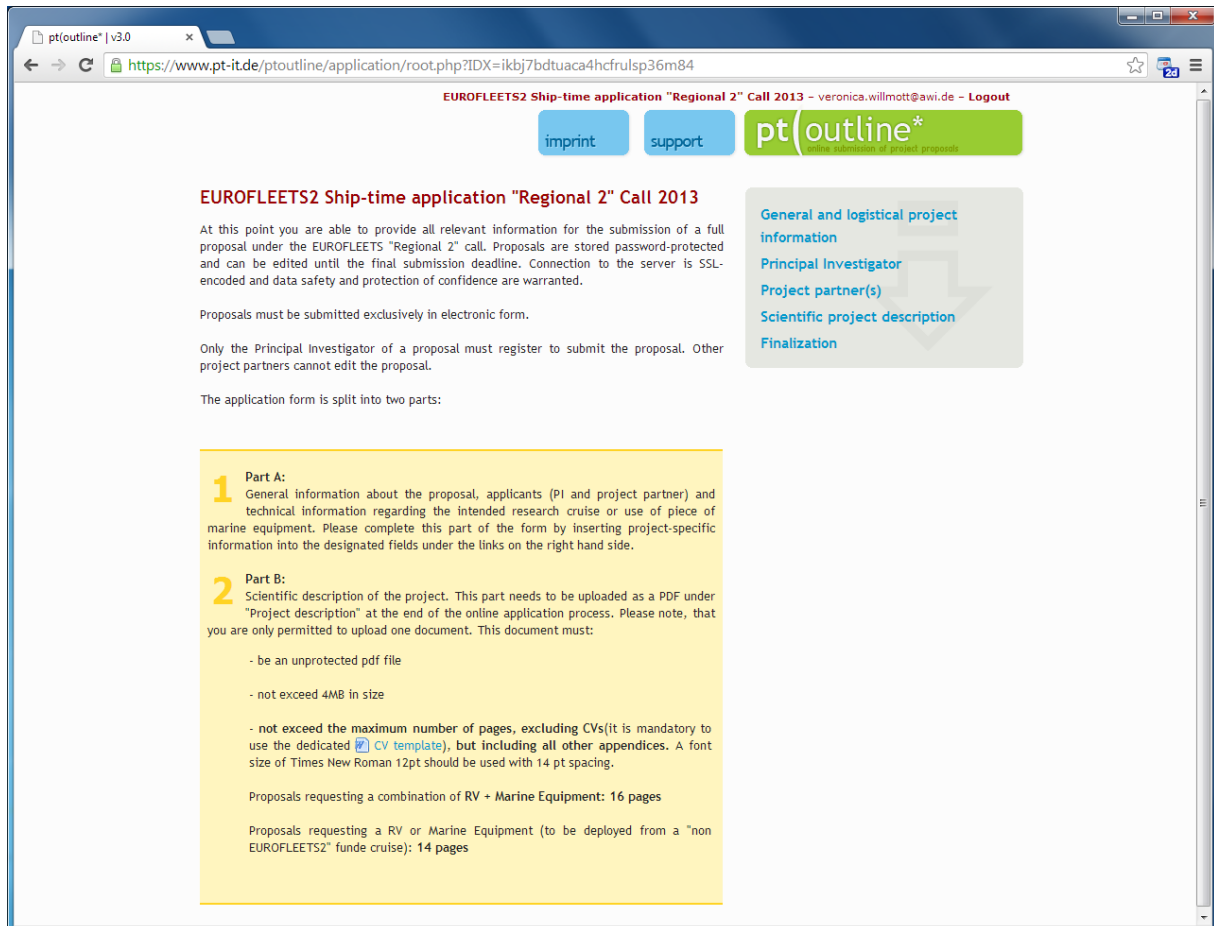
pt(outline* | v3.0

https://www.pt-it.de/ptoutline/application/root.php?IDX=ikbj7bdtuaca4hcfrulsp36m84

EUROFLEETS2 Ship-time application "Regional 2" Call 2013 – veronica.willmott@awi.de – Logout

imprint

support

pt(outline*
online submission of project proposals

EUROFLEETS2 Ship-time application "Regional 2" Call 2013

At this point you are able to provide all relevant information for the submission of a full proposal under the EUROFLEETS "Regional 2" call. Proposals are stored password-protected and can be edited until the final submission deadline. Connection to the server is SSL-encoded and data safety and protection of confidence are warranted.

Proposals must be submitted exclusively in electronic form.

Only the Principal Investigator of a proposal must register to submit the proposal. Other project partners cannot edit the proposal.

The application form is split into two parts:

1 Part A:
General information about the proposal, applicants (PI and project partner) and technical information regarding the intended research cruise or use of piece of marine equipment. Please complete this part of the form by inserting project-specific information into the designated fields under the links on the right hand side.

2 Part B:
Scientific description of the project. This part needs to be uploaded as a PDF under "Project description" at the end of the online application process. Please note, that you are only permitted to upload one document. This document must:

- be an unprotected pdf file

- not exceed 4MB in size

- not exceed the maximum number of pages, excluding CVs(it is mandatory to use the dedicated CV template), but including all other appendices. A font size of Times New Roman 12pt should be used with 14 pt spacing.

Proposals requesting a combination of RV + Marine Equipment: 16 pages

Proposals requesting a RV or Marine Equipment (to be deployed from a "non EUROFLEETS2" funde cruise): 14 pages

General and logistical project information
Principal Investigator
Project partner(s)
Scientific project description
Finalization